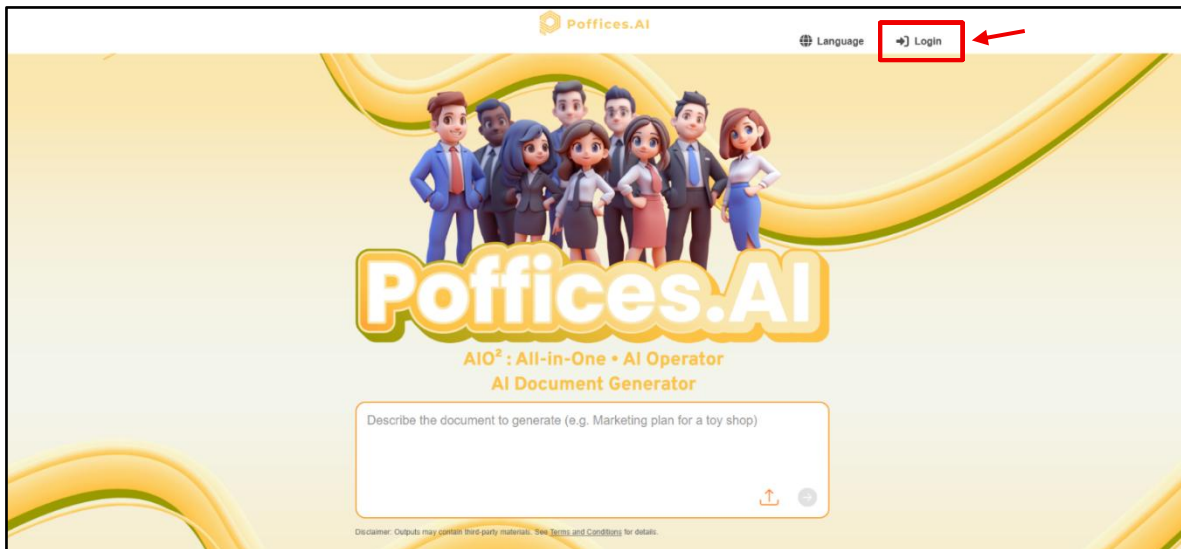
Poffices.AI

Language

Login

Poffices.AI

AIO$^2$ : All-in-One • AI Operator
AI Document Generator

Describe the document to generate (e.g. Marketing plan for a toy shop)

Disclaimer: Outputs may contain third-party materials. See Terms and Conditions for details.